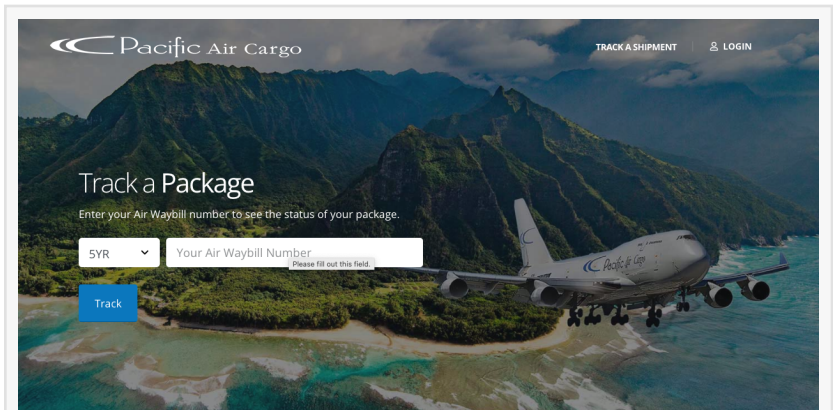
Pacific Air Cargo

TRACK A SHIPMENT

LOGIN

Track a Package

Enter your Air Waybill number to see the status of your package.

5YR

Your Air Waybill Number

Please fill out this field.

Track

Pacific Air Cargo